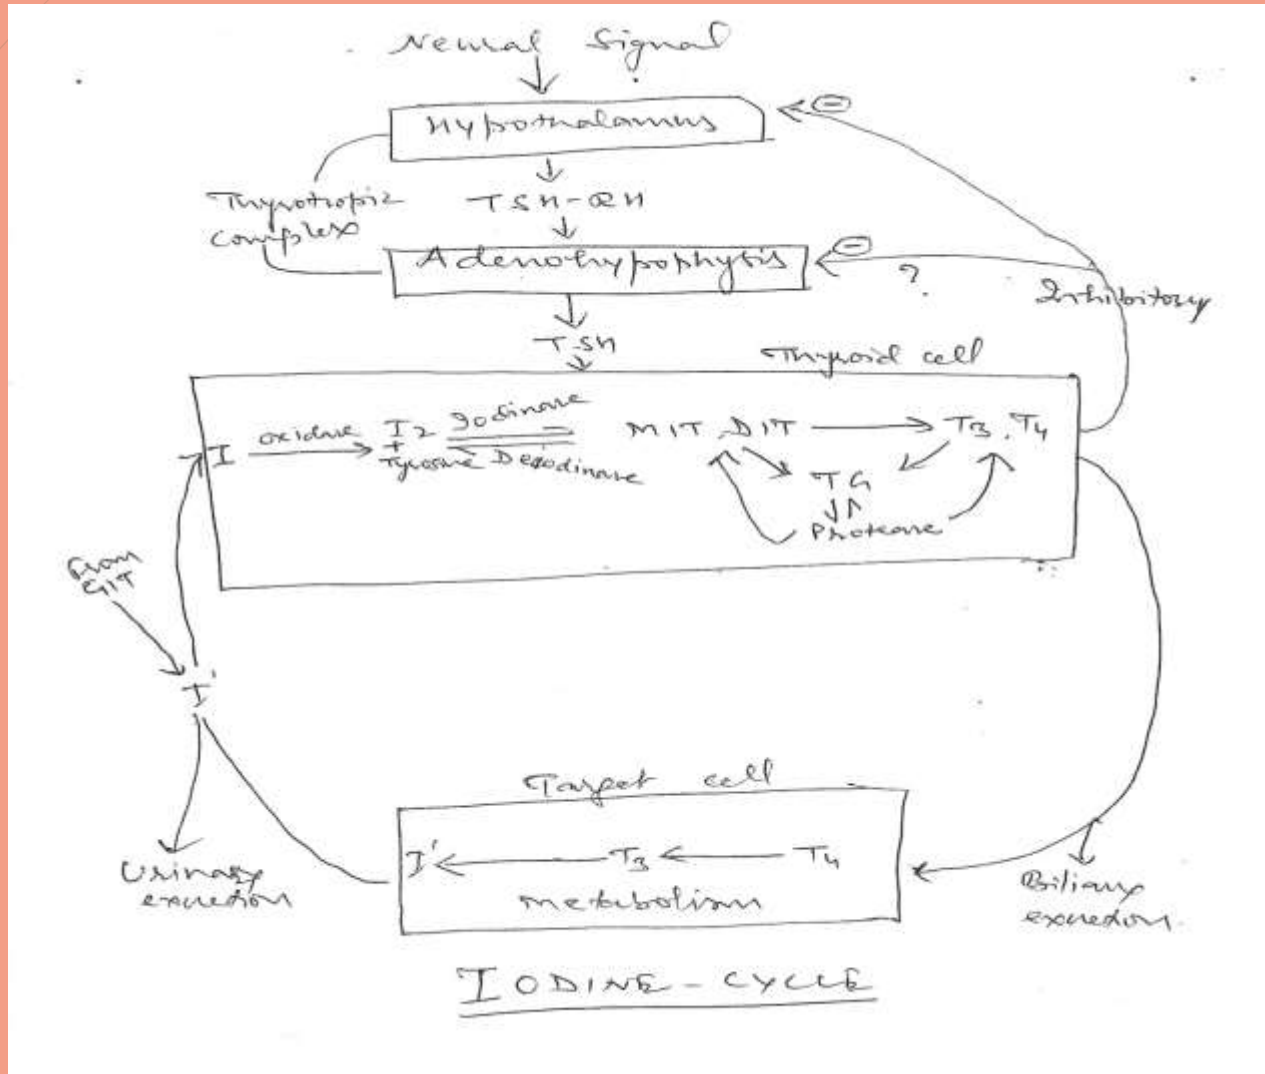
Neural Signal

Hypothalamus

Thyrotropin complex

TSH-RH

Adenohypophysis

?

Inhibitory

TSH

Thyroid cell

I

oxidase

$I_2$ + Tyrosine

Iodinase

Deiodinase

MIT, DIT

$T_3, T_4$

TG

Protease

from GIT

I'

Target cell

I'

$T_3$

$T_4$

metabolism

Urinary excretion

Biliary excretion

IODINE - CYCLE